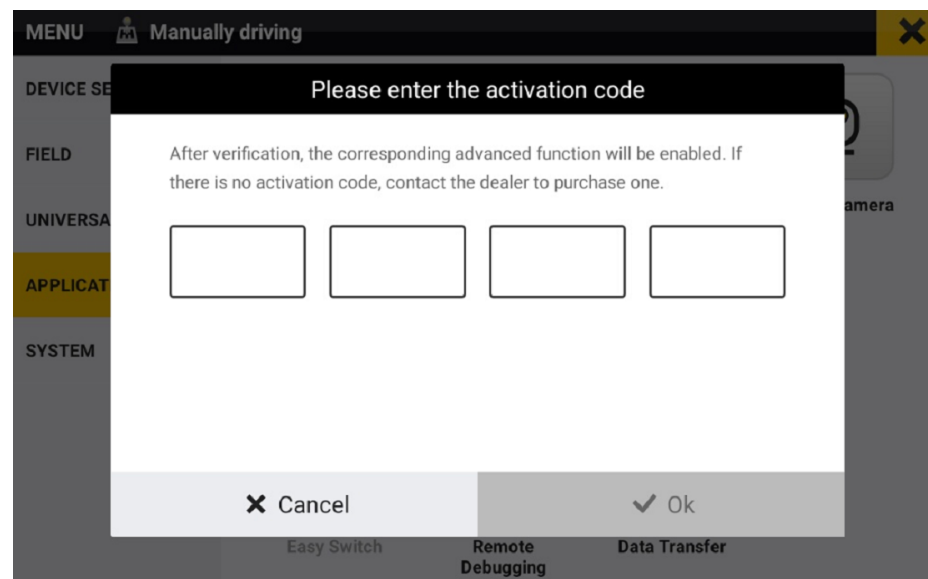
MENU Manually driving

DEVICE SE

FIELD

UNIVERSA

APPLICAT

SYSTEM

amera

Please enter the activation code

After verification, the corresponding advanced function will be enabled. If there is no activation code, contact the dealer to purchase one.

✕ Cancel

✓ Ok

Easy Switch

Remote Debugging

Data Transfer